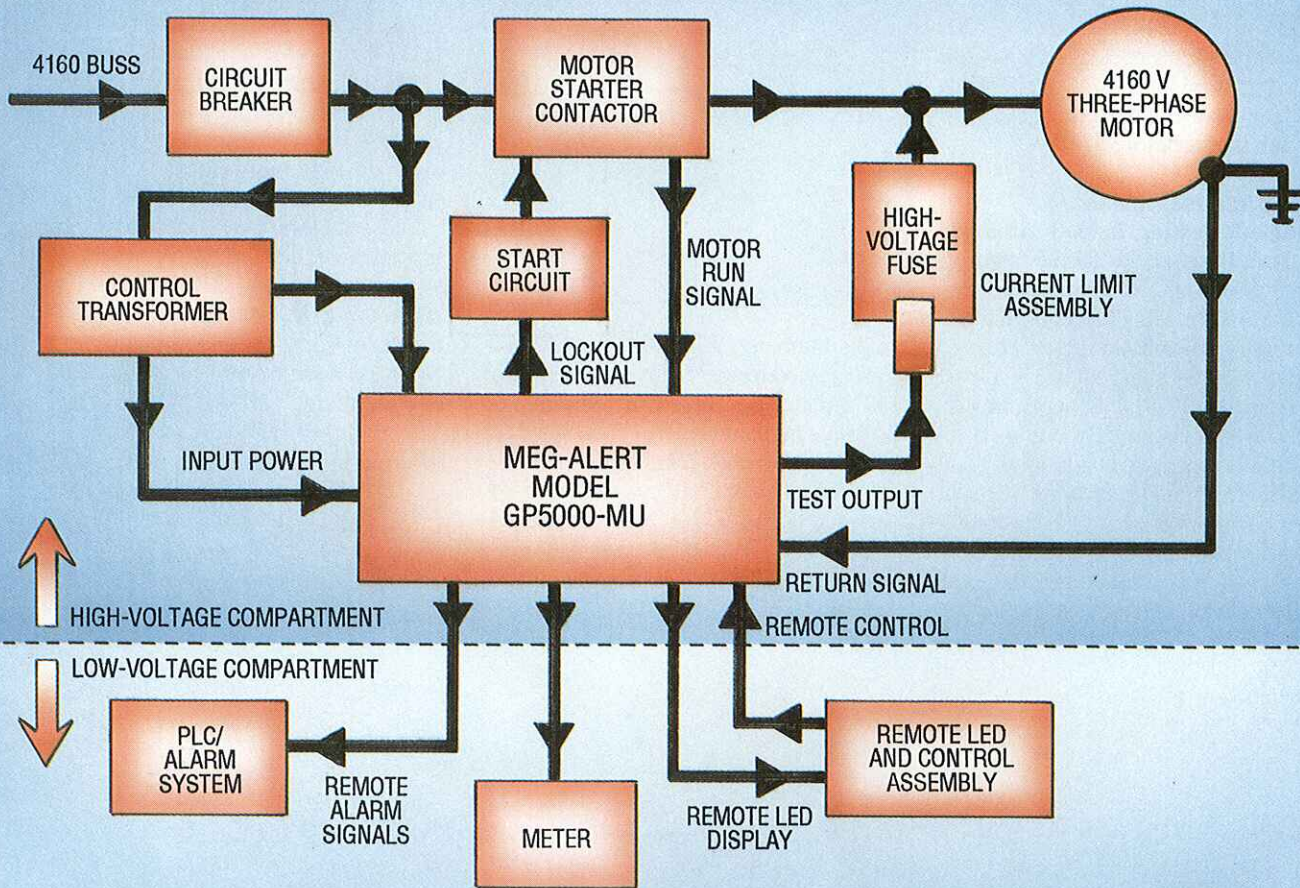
4160 BUSS

CIRCUIT BREAKER

MOTOR STARTER CONTACTOR

4160 V THREE-PHASE MOTOR

CONTROL TRANSFORMER

START CIRCUIT

MOTOR RUN SIGNAL

HIGH-VOLTAGE FUSE

CURRENT LIMIT ASSEMBLY

LOCKOUT SIGNAL

INPUT POWER

MEG-ALERT MODEL GP5000-MU

TEST OUTPUT

RETURN SIGNAL

HIGH-VOLTAGE COMPARTMENT

REMOTE CONTROL

LOW-VOLTAGE COMPARTMENT

PLC/ ALARM SYSTEM

REMOTE ALARM SIGNALS

METER

REMOTE LED DISPLAY

REMOTE LED AND CONTROL ASSEMBLY